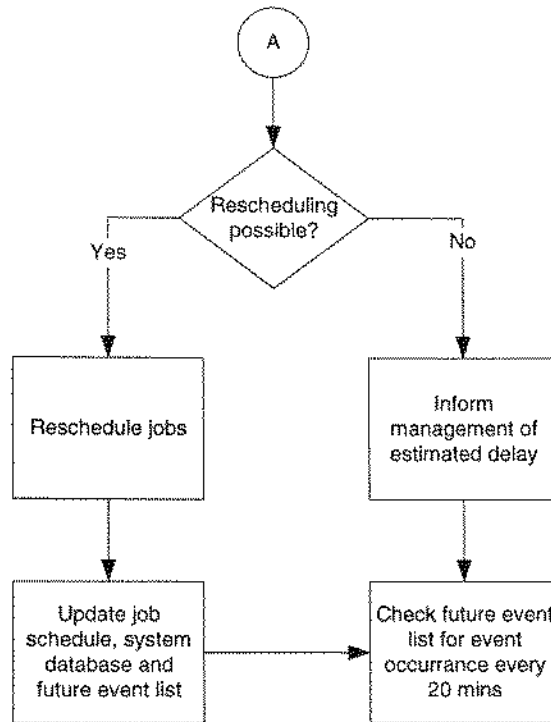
A

Rescheduling possible?

Yes

No

Reschedule jobs

Inform management of estimated delay

Update job schedule, system database and future event list

Check future event list for event occurrance every 20 mins